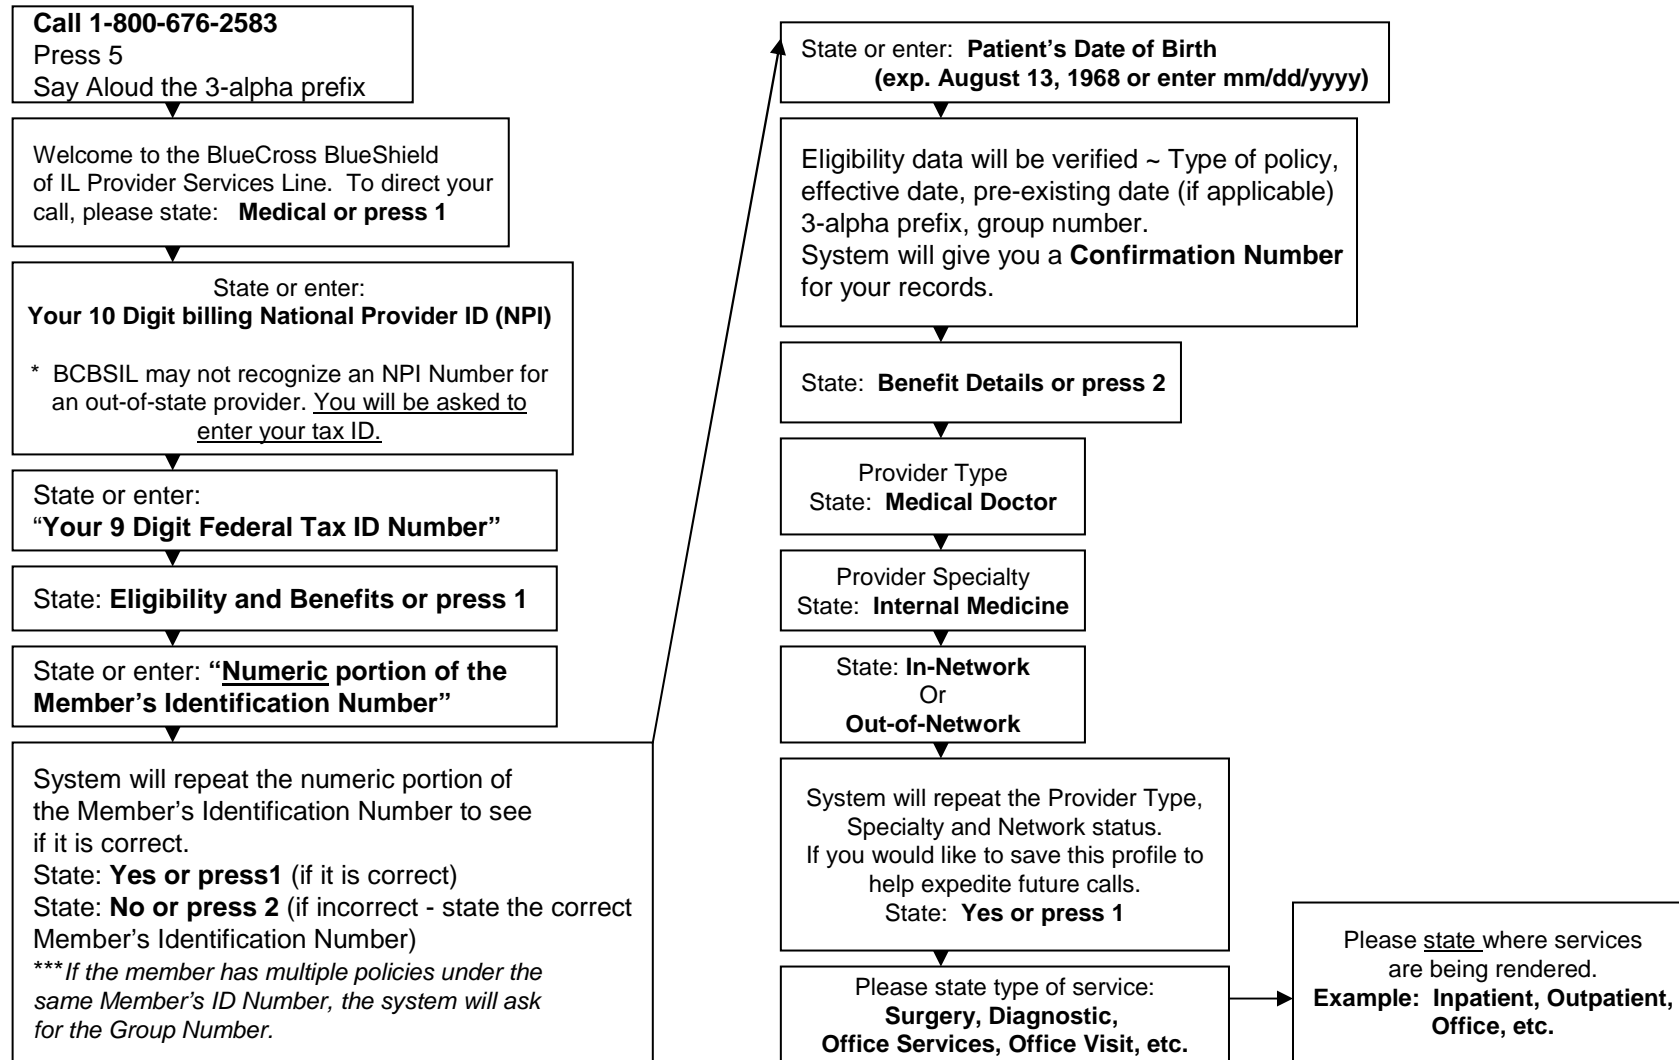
**Call 1-800-676-2583**
Press 5
Say Aloud the 3-alpha prefix

Welcome to the BlueCross BlueShield of IL Provider Services Line. To direct your call, please state: **Medical or press 1**

State or enter:
**Your 10 Digit billing National Provider ID (NPI)**

\* BCBSIL may not recognize an NPI Number for an out-of-state provider. You will be asked to enter your tax ID.

State or enter:
"**Your 9 Digit Federal Tax ID Number"**

State: **Eligibility and Benefits or press 1**

State or enter: **"Numeric portion of the Member's Identification Number"**

System will repeat the numeric portion of the Member's Identification Number to see if it is correct.
State: **Yes or press1** (if it is correct)
State: **No or press 2** (if incorrect - state the correct Member's Identification Number)
\*\*\**If the member has multiple policies under the same Member's ID Number, the system will ask for the Group Number.*

State or enter: **Patient's Date of Birth (exp. August 13, 1968 or enter mm/dd/yyyy)**

Eligibility data will be verified ~ Type of policy, effective date, pre-existing date (if applicable) 3-alpha prefix, group number.
System will give you a **Confirmation Number** for your records.

State: **Benefit Details or press 2**

Provider Type
State: **Medical Doctor**

Provider Specialty
State: **Internal Medicine**

State: **In-Network**
Or
**Out-of-Network**

System will repeat the Provider Type, Specialty and Network status.
If you would like to save this profile to help expedite future calls.
State: **Yes or press 1**

Please state type of service:
**Surgery, Diagnostic, Office Services, Office Visit, etc.**

Please state where services are being rendered.
**Example: Inpatient, Outpatient, Office, etc.**